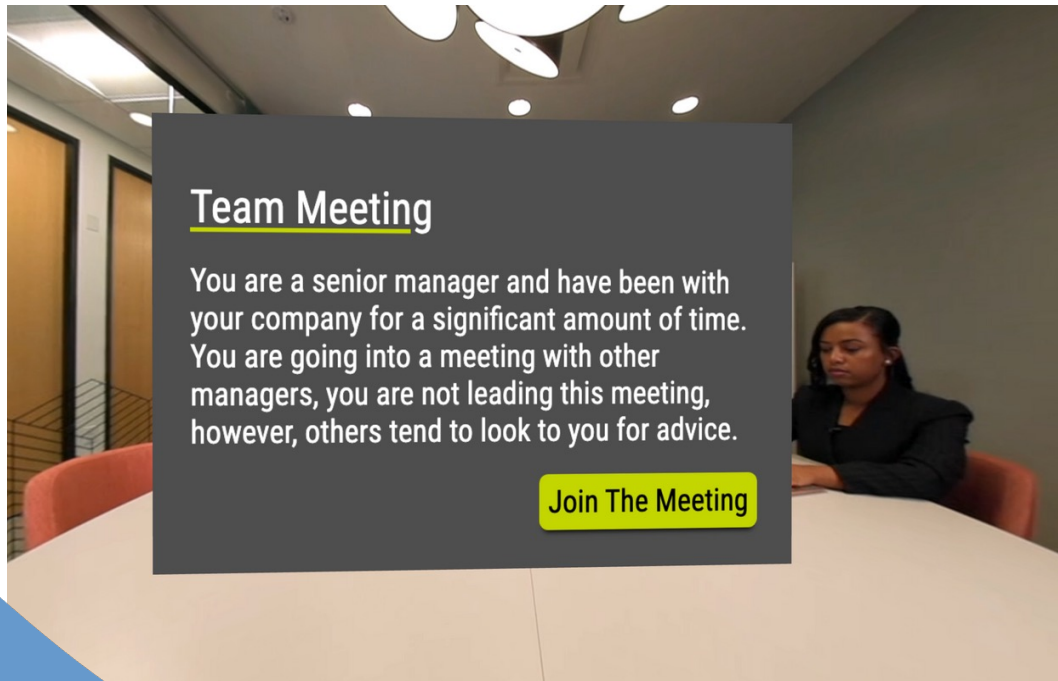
Team Meeting

You are a senior manager and have been with your company for a significant amount of time. You are going into a meeting with other managers, you are not leading this meeting, however, others tend to look to you for advice.

Join The Meeting